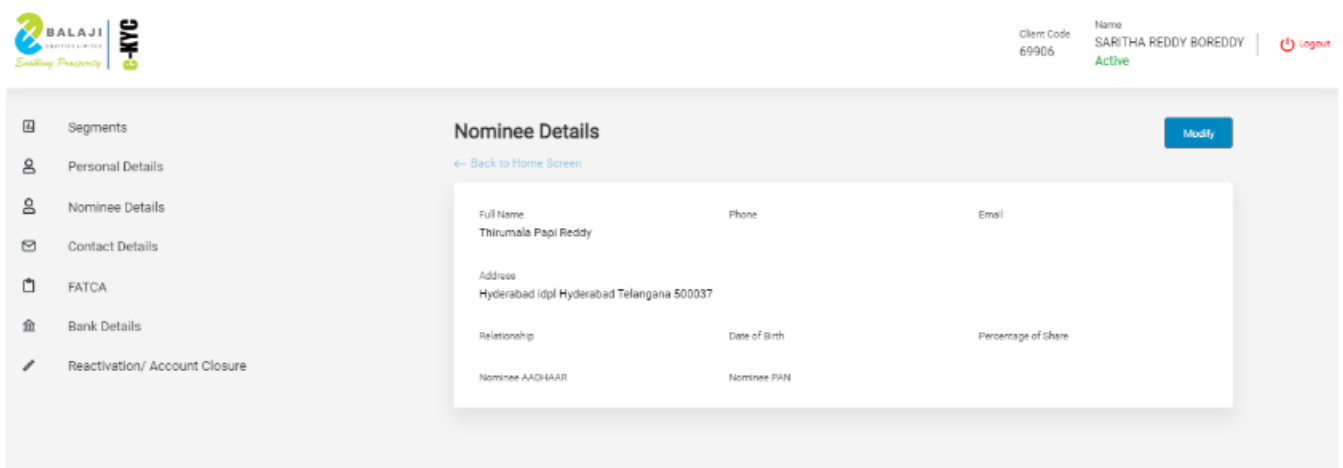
BALAJI
EQUITIES LIMITED
Enabling Prosperity
e-KYC

Client Code
69906

Name
SARITHA REDDY BOREDDY
Active

Logout

Segments
Personal Details
Nominee Details
Contact Details
FATCA
Bank Details
Reactivation/ Account Closure

Nominee Details

Modify

← Back to Home Screen

Full Name
Thirumala Papi Reddy

Phone

Email

Address
Hyderabad idpl Hyderabad Telangana 500037

Relationship

Date of Birth

Percentage of Share

Nominee AADHAAR

Nominee PAN